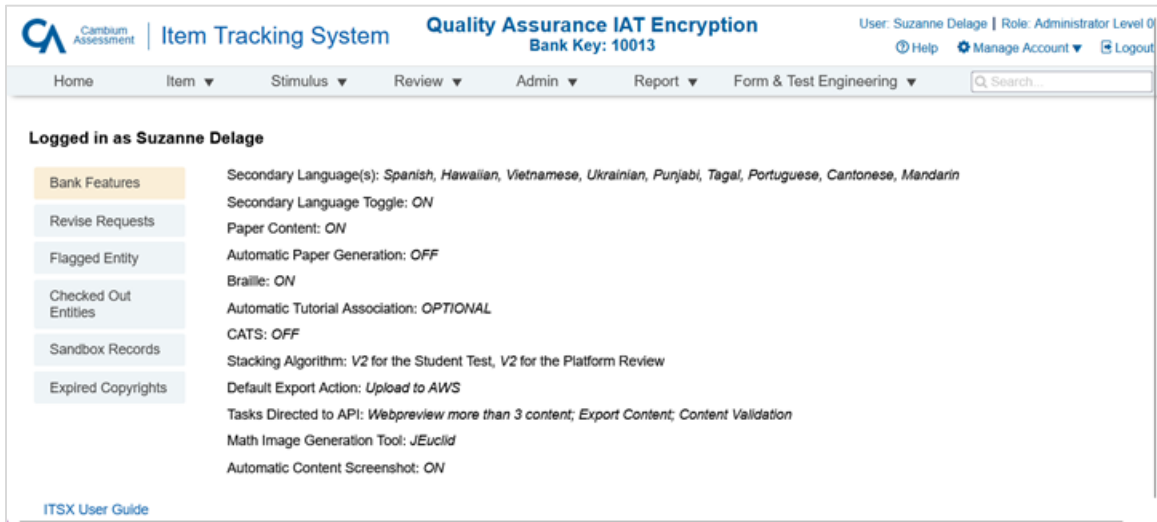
CA Cambium Assessment | Item Tracking System

Quality Assurance IAT Encryption
Bank Key: 10013

User: Suzanne Delage | Role: Administrator Level 0
Help  Manage Account ▼  Logout

Home  Item ▼  Stimulus ▼  Review ▼  Admin ▼  Report ▼  Form & Test Engineering ▼  Search...

Logged in as Suzanne Delage

Bank Features
Revise Requests
Flagged Entity
Checked Out Entities
Sandbox Records
Expired Copyrights

Secondary Language(s): *Spanish, Hawaiian, Vietnamese, Ukrainian, Punjabi, Tagal, Portuguese, Cantonese, Mandarin*

Secondary Language Toggle: *ON*

Paper Content: *ON*

Automatic Paper Generation: *OFF*

Braille: *ON*

Automatic Tutorial Association: *OPTIONAL*

CATS: *OFF*

Stacking Algorithm: *V2* for the Student Test, *V2* for the Platform Review

Default Export Action: *Upload to AWS*

Tasks Directed to API: *Webpreview more than 3 content; Export Content; Content Validation*

Math Image Generation Tool: *JEuclid*

Automatic Content Screenshot: *ON*

ITSX User Guide